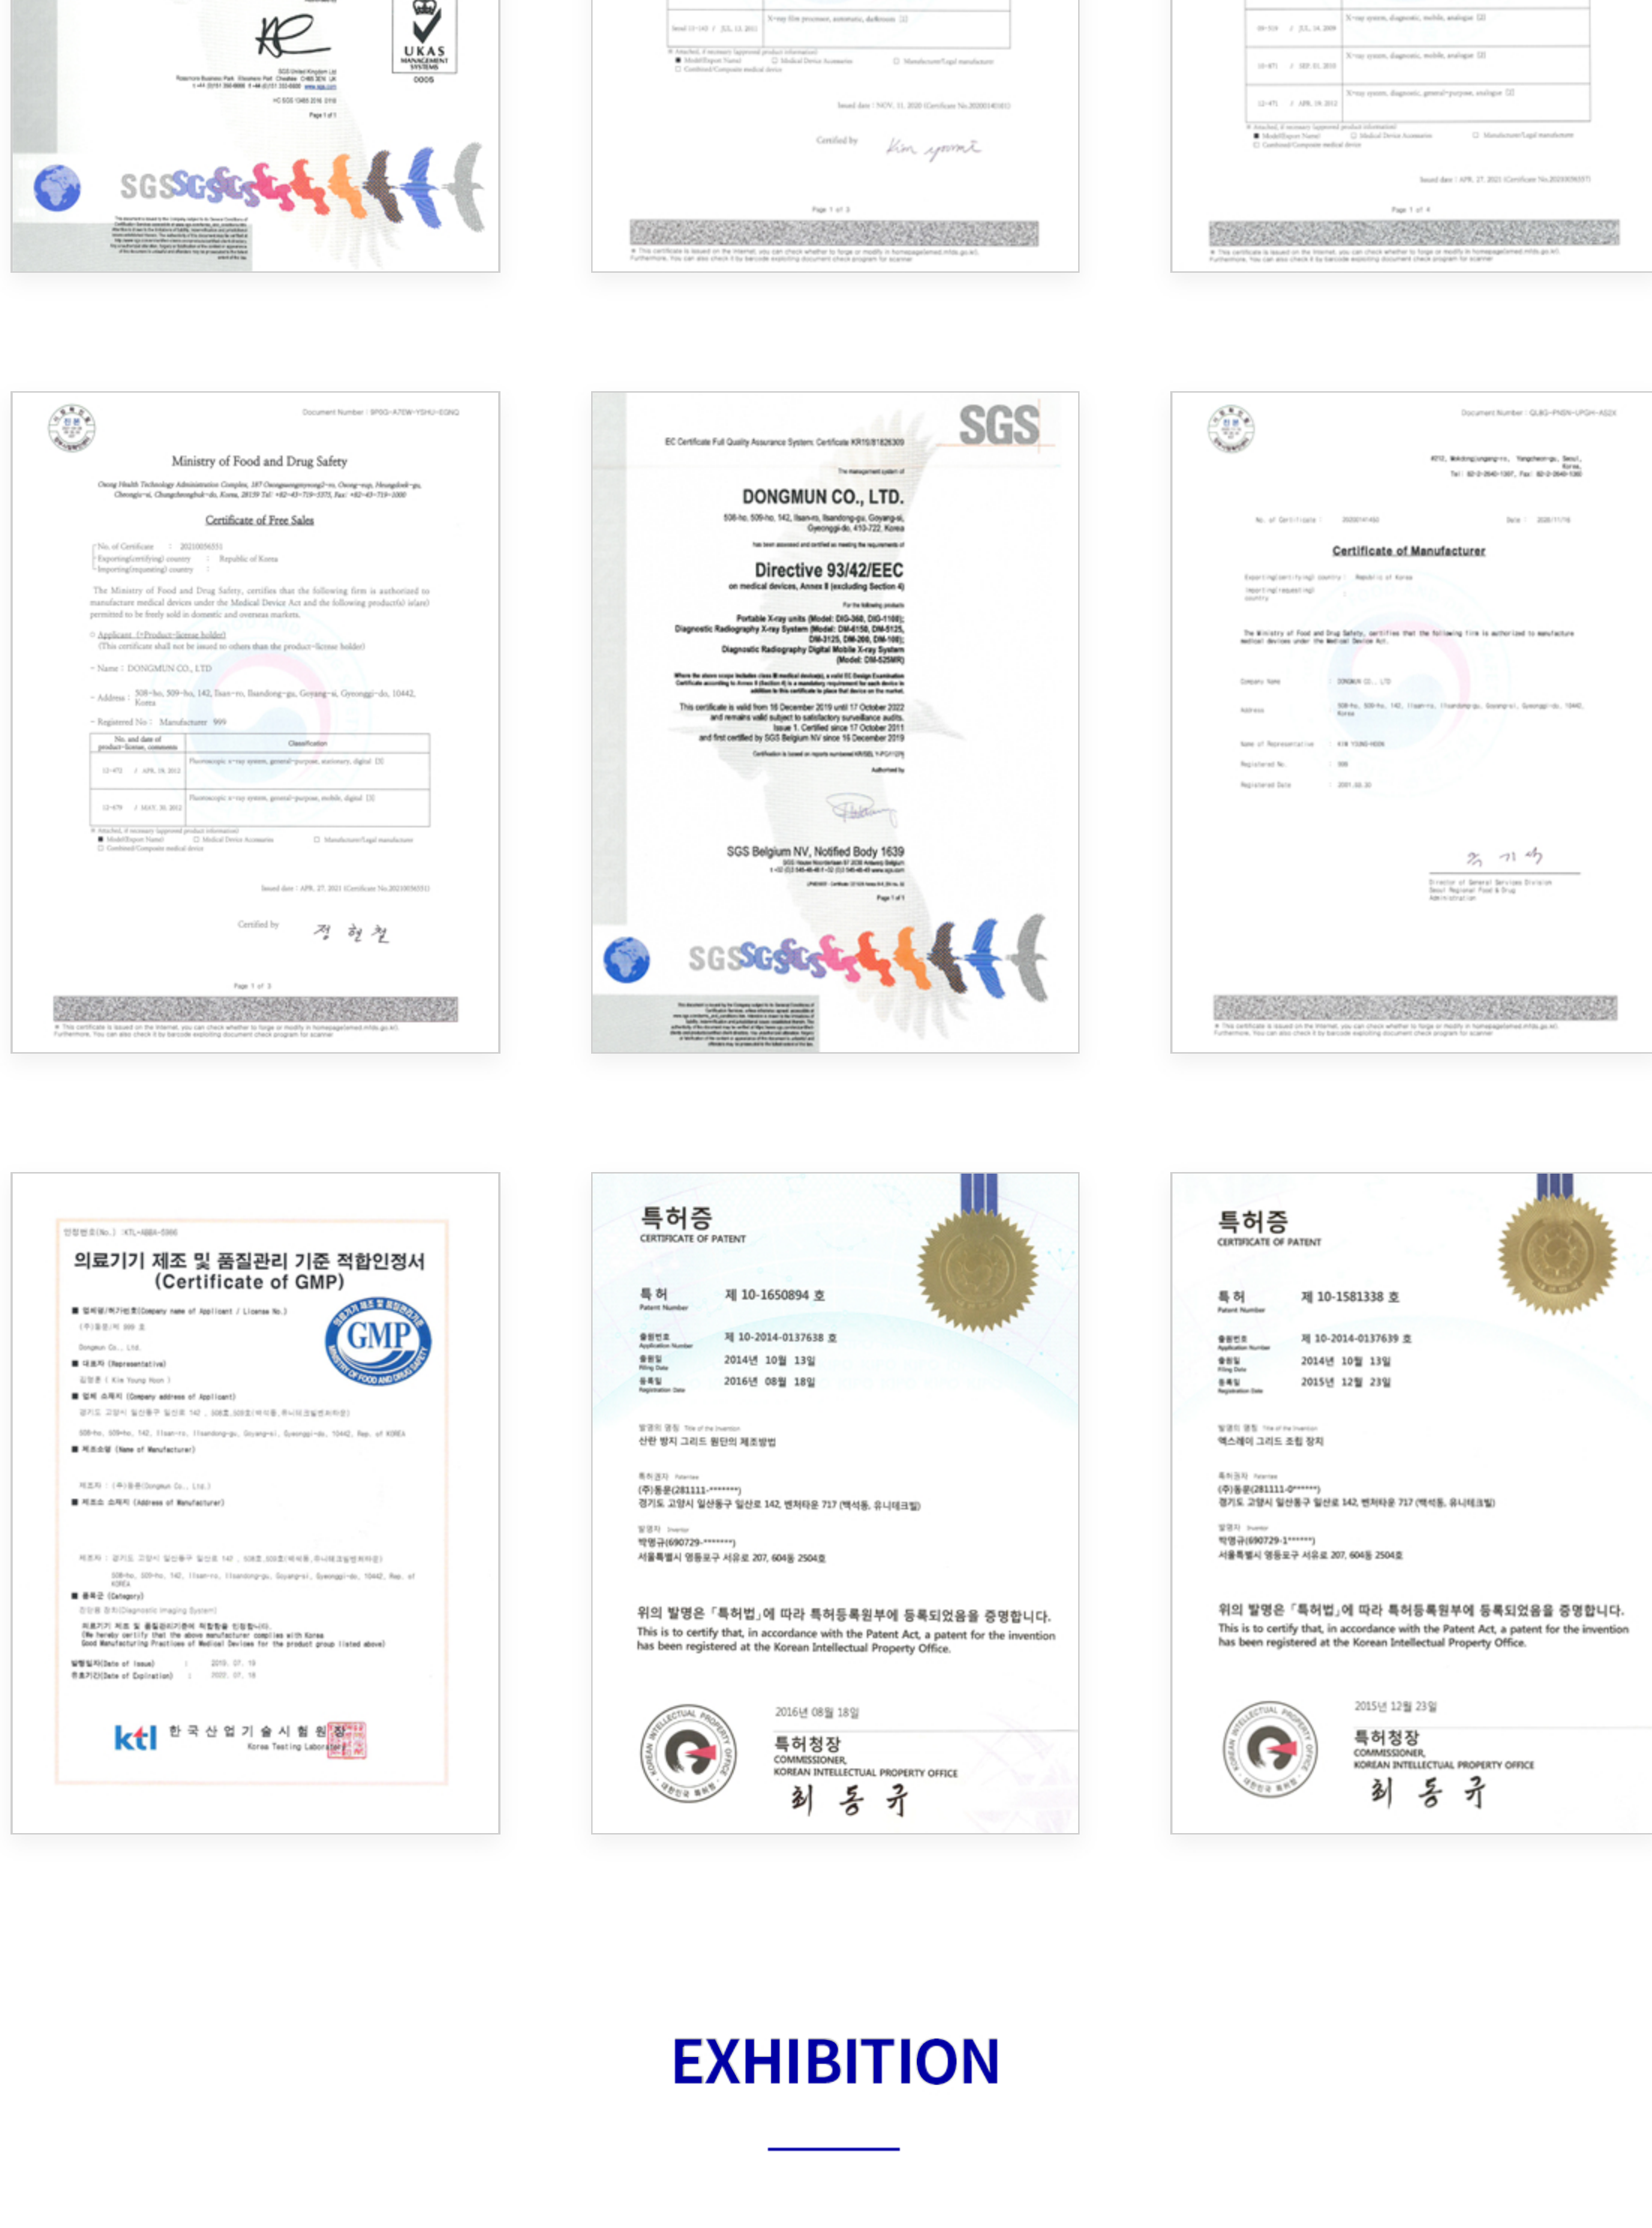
UKAS
MANAGEMENT
SYSTEMS
0005

SGS

Issued date : NOV. 11. 2020 (Certificate No.2020014581)

Certified by

Page 1 of 3

Issued date : APR. 27. 2021 (Certificate No.2021005655)

Page 1 of 4

Document Number : 9PGG-A7EW-YSHU-EGNQ

Ministry of Food and Drug Safety

Certificate of Free Sales

No. of Certificate : 20210056551
Exporting(certifying) country : Republic of Korea
Importing(requesting) country :

The Ministry of Food and Drug Safety, certifies that the following firm is authorized to manufacture medical devices under the Medical Device Act and the following product(s) is(are) permitted to be freely sold in domestic and overseas markets.

Applicant (=Product-license holder)
(This certificate shall not be issued to others than the product-license holder)

- Name : DONGMUN CO., LTD

- Address : 508-ho, 509-ho, 142, Ilsan-ro, Ilsandong-gu, Goyang-si, Gyeonggi-do, 10442, Korea

- Registered No : Manufacturer 999

| No. and date of product-license, comments | Classification |
|---|---|
| 12-472 / APR. 19. 2012 | Fluoroscopic x-ray system, general-purpose, stationary, digital |
| 12-479 / MAY. 30. 2012 | Fluoroscopic x-ray system, general-purpose, mobile, digital |

Issued date : APR. 27. 2021 (Certificate No.2021005655)

Certified by 정 현 철

Page 1 of 3

SGS

EC Certificate Full Quality Assurance System Certificate KR15/81826309

The management system of

DONGMUN CO., LTD.

508-ho, 509-ho, 142, Ilsan-ro, Ilsandong-gu, Goyang-si, Gyeonggi-do, 410-722, Korea

has been assessed and certified as meeting the requirements of

Directive 93/42/EEC

on medical devices, Annex II (excluding Section 4)

For the following products

Portable X-ray units (Model: DIG-360, DIG-1100); Diagnostic Radiography X-ray System (Model: DM-6150, DM-5125, DM-3125, DM-200, DM-100); Diagnostic Radiography Digital Mobile X-ray System (Model: DM-525MR)

This certificate is valid from 16 December 2019 until 17 October 2022 and remains valid subject to satisfactory surveillance audits. Issue 1. Certified since 17 October 2011 and first certified by SGS Belgium NV since 16 December 2019

Authorised by

SGS Belgium NV, Notified Body 1639

Page 1 of 1

SGS

Document Number : QLBG-PNEN-UPGH-A5ZX

Certificate of Manufacturer

Company Name DONGMUN CO., LTD

인정번호(No.) : KTL-AB8A-5366

의료기기 제조 및 품질관리 기준 적합인정서
(Certificate of GMP)

GMP

ktl 한국산업기술시험원

특허증
CERTIFICATE OF PATENT

특 허 제 10-1650894 호
Patent Number

출원번호 제 10-2014-0137638 호
Application Number
출원일 2014년 10월 13일
Filing Date
등록일 2016년 08월 18일
Registration Date

발명의 명칭 Title of the Invention
산란 방지 그리드 원단의 제조방법

특허권자 Patentee
(주)동문(281111-*******)
경기도 고양시 일산동구 일산로 142, 벤처타운 717 (백석동, 유니테크빌)

발명자 Inventor
박명규(690729-*******)
서울특별시 영등포구 서유로 207, 604동 2504호

위의 발명은 「특허법」에 따라 특허등록원부에 등록되었음을 증명합니다.
This is to certify that, in accordance with the Patent Act, a patent for the invention has been registered at the Korean Intellectual Property Office.

2016년 08월 18일

특허청장
COMMISSIONER,
KOREAN INTELLECTUAL PROPERTY OFFICE
최 동 규

특허증
CERTIFICATE OF PATENT

특 허 제 10-1581338 호
Patent Number

출원번호 제 10-2014-0137639 호
Application Number
출원일 2014년 10월 13일
Filing Date
등록일 2015년 12월 23일
Registration Date

발명의 명칭 Title of the Invention
엑스레이 그리드 조립 장치

특허권자 Patentee
(주)동문(281111-0******)
경기도 고양시 일산동구 일산로 142, 벤처타운 717 (백석동, 유니테크빌)

발명자 Inventor
박명규(690729-1******)
서울특별시 영등포구 서유로 207, 604동 2504호

위의 발명은 「특허법」에 따라 특허등록원부에 등록되었음을 증명합니다.
This is to certify that, in accordance with the Patent Act, a patent for the invention has been registered at the Korean Intellectual Property Office.

2015년 12월 23일

특허청장
COMMISSIONER,
KOREAN INTELLECTUAL PROPERTY OFFICE
최 동 규

EXHIBITION